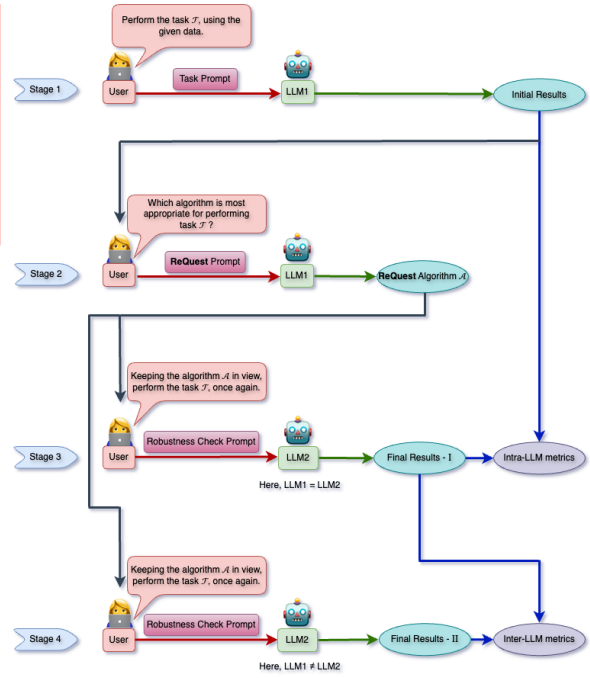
Perform the task $\mathcal{T}$, using the given data.

Stage 1

User

Task Prompt

LLM1

Initial Results

Which algorithm is most appropriate for performing task $\mathcal{T}$ ?

Stage 2

User

ReQuest Prompt

LLM1

ReQuest Algorithm $\mathcal{A}$

Keeping the algorithm $\mathcal{A}$ in view, perform the task $\mathcal{T}$, once again.

Stage 3

User

Robustness Check Prompt

LLM2

Here, LLM1 = LLM2

Final Results - I

Intra-LLM metrics

Keeping the algorithm $\mathcal{A}$ in view, perform the task $\mathcal{T}$, once again.

Stage 4

User

Robustness Check Prompt

LLM2

Here, LLM1 ≠ LLM2

Final Results - II

Inter-LLM metrics